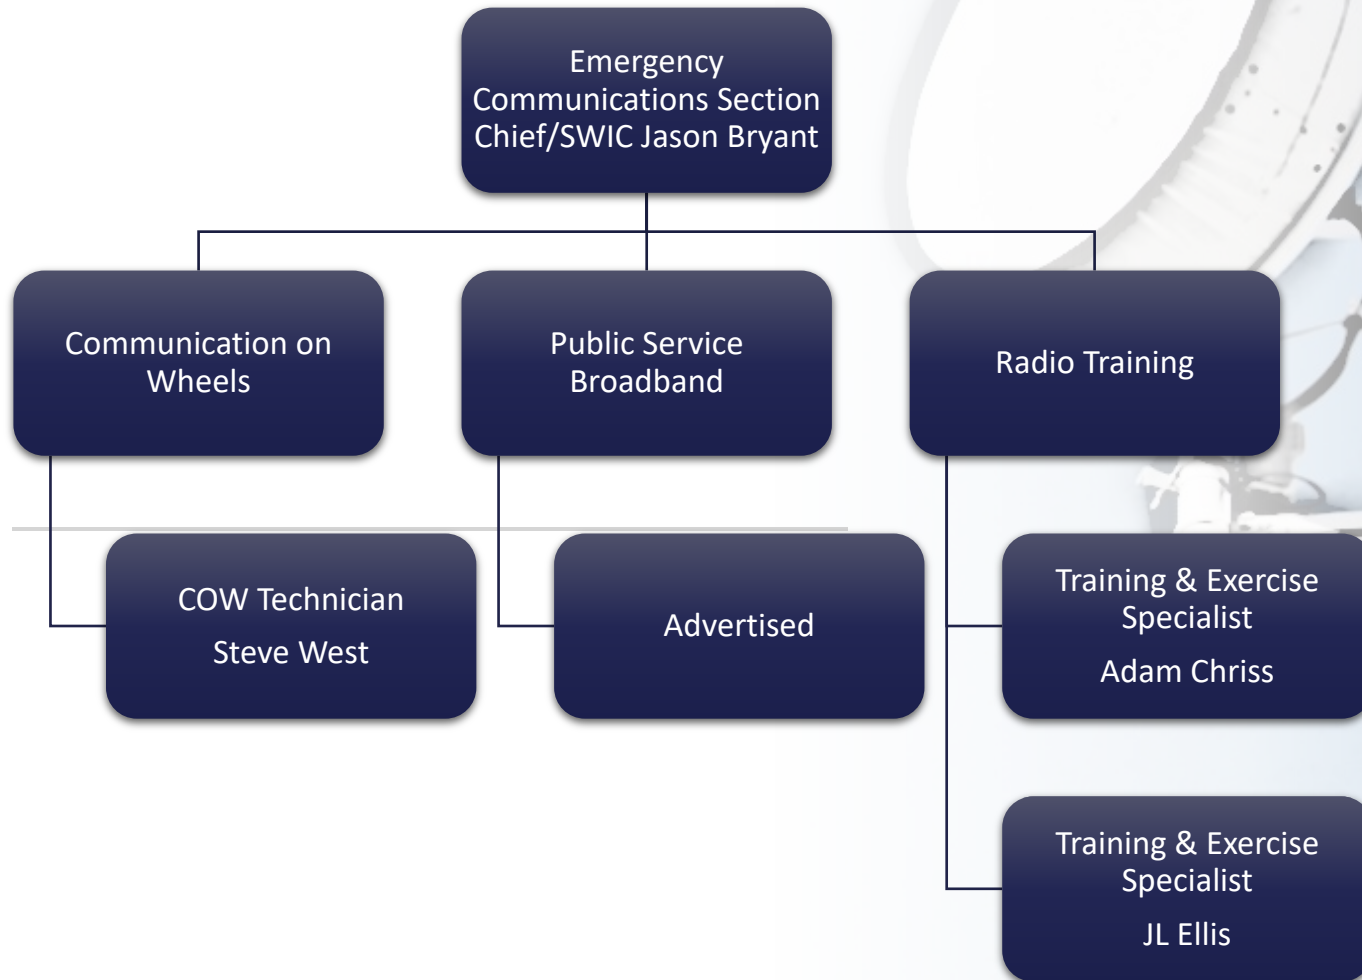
Emergency Communications Section Chief/SWIC Jason Bryant

Communication on Wheels

Public Service Broadband

Radio Training

COW Technician

Steve West

Advertised

Training & Exercise Specialist

Adam Chriss

Training & Exercise Specialist

JL Ellis